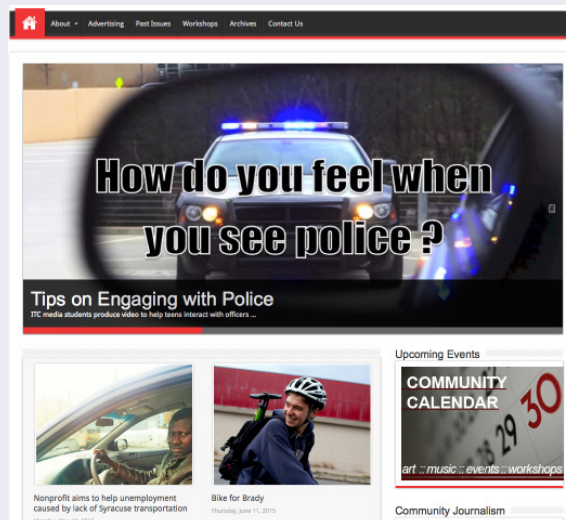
About Advertising Past Issues Workshops Archives Contact Us

How do you feel when you see police ?

Tips on Engaging with Police

ITC media students produce video to help teens interact with officers ...

Upcoming Events

COMMUNITY CALENDAR

29 30

art :: music :: events :: workshops

Nonprofit aims to help unemployment caused by lack of Syracuse transportation

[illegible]

Bike for Brady

Thursday, June 11, 2015

Community Journalism